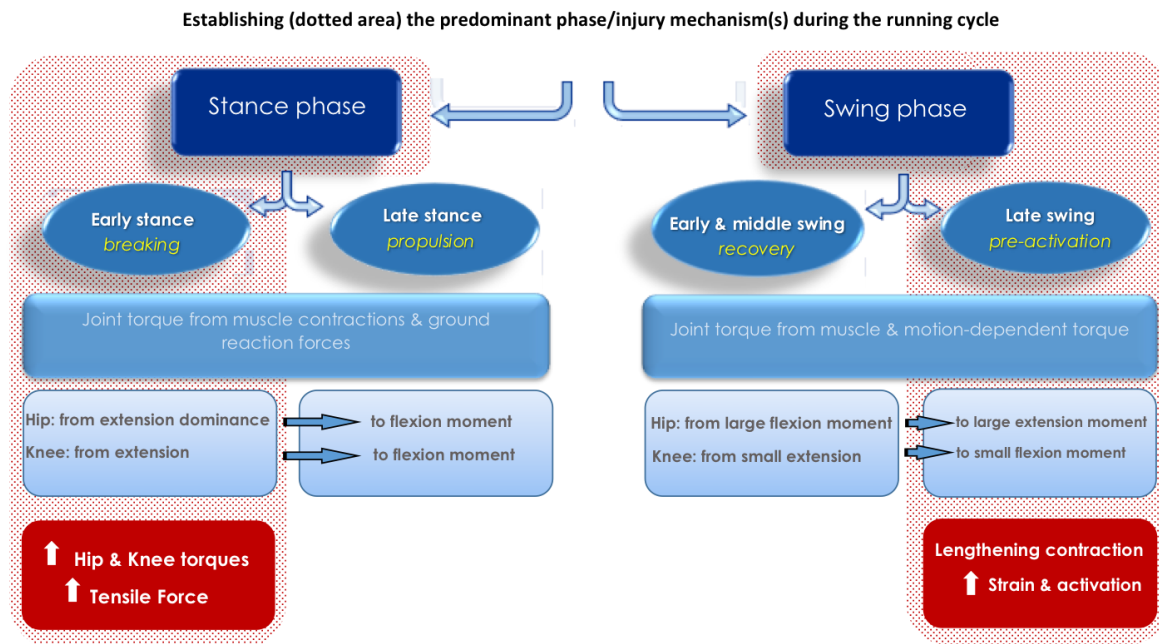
Establishing (dotted area) the predominant phase/injury mechanism(s) during the running cycle

Stance phase

Swing phase

Early stance
breaking

Late stance
propulsion

Early & middle swing
recovery

Late swing
pre-activation

Joint torque from muscle contractions & ground reaction forces

Joint torque from muscle & motion-dependent torque

Hip: from extension dominance
Knee: from extension

to flexion moment
to flexion moment

Hip: from large flexion moment
Knee: from small extension

to large extension moment
to small flexion moment

Hip & Knee torques
Tensile Force

Lengthening contraction
Strain & activation